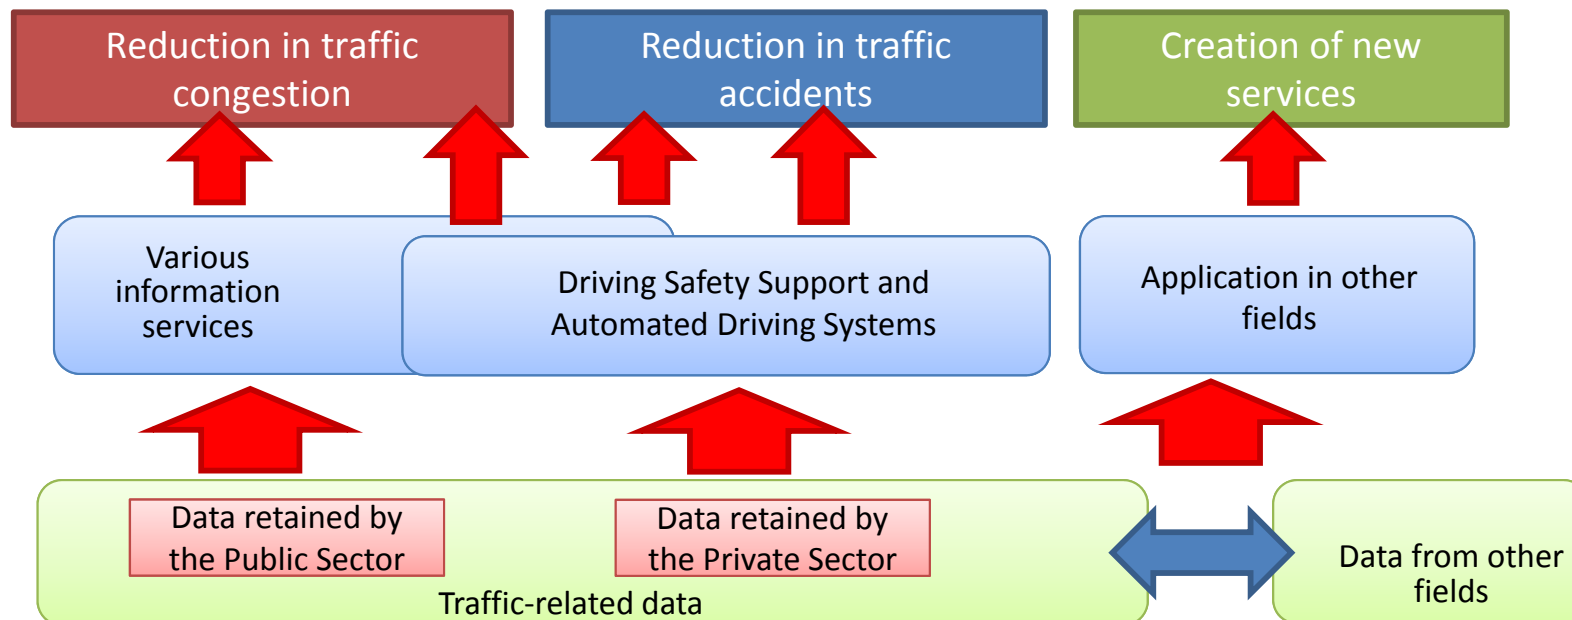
Reduction in traffic congestion

Reduction in traffic accidents

Creation of new services

Various information services

Driving Safety Support and Automated Driving Systems

Application in other fields

Data retained by the Public Sector

Data retained by the Private Sector

Traffic-related data

Data from other fields